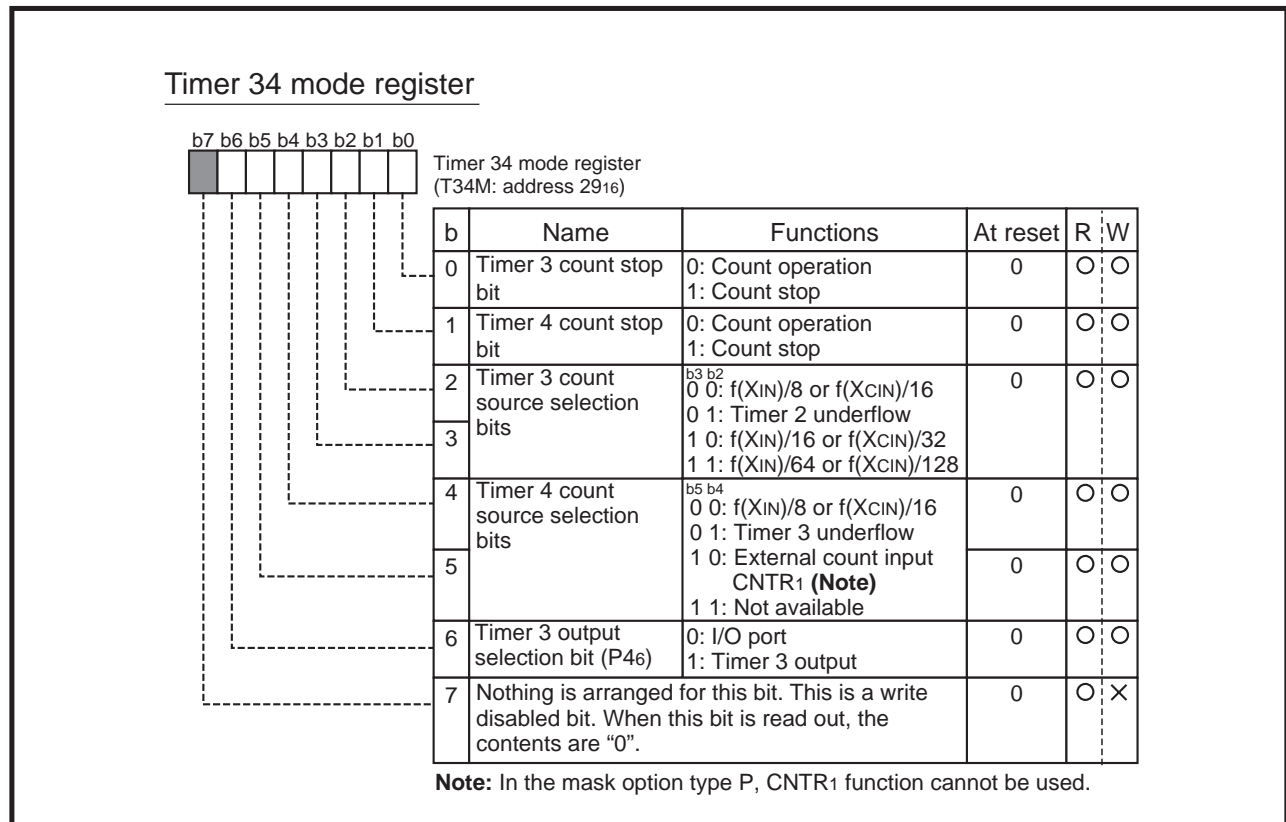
Timer 34 mode register

b7 b6 b5 b4 b3 b2 b1 b0

Timer 34 mode register
(T34M: address $29_{16}$)

| b | Name | Functions | At reset | R | W |
|---|---|---|---|---|---|
| 0 | Timer 3 count stop bit | 0: Count operation<br>1: Count stop | 0 | O | O |
| 1 | Timer 4 count stop bit | 0: Count operation<br>1: Count stop | 0 | O | O |
| 2 | Timer 3 count source selection bits | b3 b2<br>0 0: f(XIN)/8 or f(XCIN)/16<br>0 1: Timer 2 underflow<br>1 0: f(XIN)/16 or f(XCIN)/32<br>1 1: f(XIN)/64 or f(XCIN)/128 | 0 | O | O |
| 3 | | | | | |
| 4 | Timer 4 count source selection bits | b5 b4<br>0 0: f(XIN)/8 or f(XCIN)/16<br>0 1: Timer 3 underflow<br>1 0: External count input CNTR1 **(Note)**<br>1 1: Not available | 0 | O | O |
| 5 | | | 0 | O | O |
| 6 | Timer 3 output selection bit (P46) | 0: I/O port<br>1: Timer 3 output | 0 | O | O |
| 7 | Nothing is arranged for this bit. This is a write disabled bit. When this bit is read out, the contents are "0". | | 0 | O | × |

**Note:** In the mask option type P, CNTR1 function cannot be used.